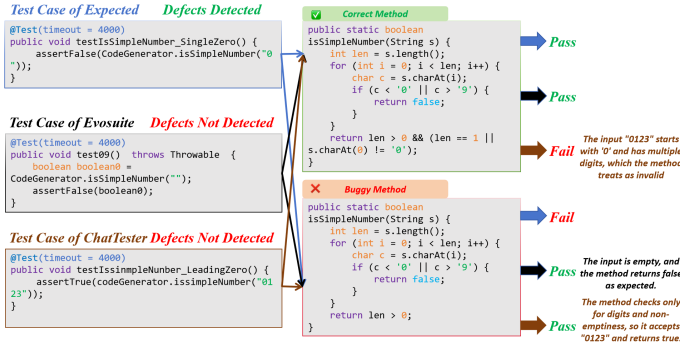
Test Case of Expected Defects Detected

@Test(timeout = 4000)
public void testIsSimpleNumber_SingleZero() {
    assertFalse(CodeGenerator.isSimpleNumber("0"));
}

Test Case of Evosuite Defects Not Detected

@Test(timeout = 4000)
public void test09()  throws Throwable  {
    boolean boolean0 =
CodeGenerator.isSimpleNumber("");
    assertFalse(boolean0);
}

Test Case of ChatTester Defects Not Detected

@Test(timeout = 4000)
public void testIssinmpleNumber_LeadingZero() {
    assertTrue(codeGenerator.issimpleNumber("0123"));
}

Correct Method

public static boolean
isSimpleNumber(String s) {
    int len = s.length();
    for (int i = 0; i < len; i++) {
        char c = s.charAt(i);
        if (c < '0' || c > '9') {
            return false;
        }
    }
    return len > 0 && (len == 1 ||
s.charAt(0) != '0');
}

Pass

Pass

Fail

The input "0123" starts with '0' and has multiple digits, which the method treats as invalid

Buggy Method

public static boolean
isSimpleNumber(String s) {
    int len = s.length();
    for (int i = 0; i < len; i++) {
        char c = s.charAt(i);
        if (c < '0' || c > '9') {
            return false;
        }
    }
    return len > 0;
}

Fail

Pass

The input is empty, and the method returns false as expected.

Pass

The method checks only for digits and non-emptiness, so it accepts "0123" and returns true.